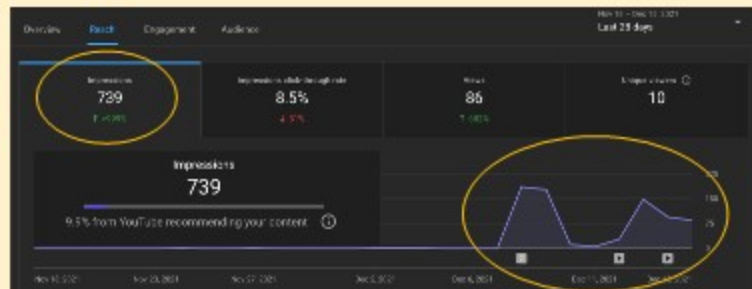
Overview Reach Engagement Audience

Nov 15 – Dec 12, 2021
Last 28 days

Impressions
739
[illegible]

Impressions click-through rate
8.5%
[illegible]

Views
85
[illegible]

Unique viewers
10

Impressions
739
9.5% from YouTube recommending your content

Nov 15, 2021 Nov 20, 2021 Nov 27, 2021 Dec 1, 2021 Dec 6, 2021 Dec 11, 2021 Dec 12, 2021

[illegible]
150
75
0